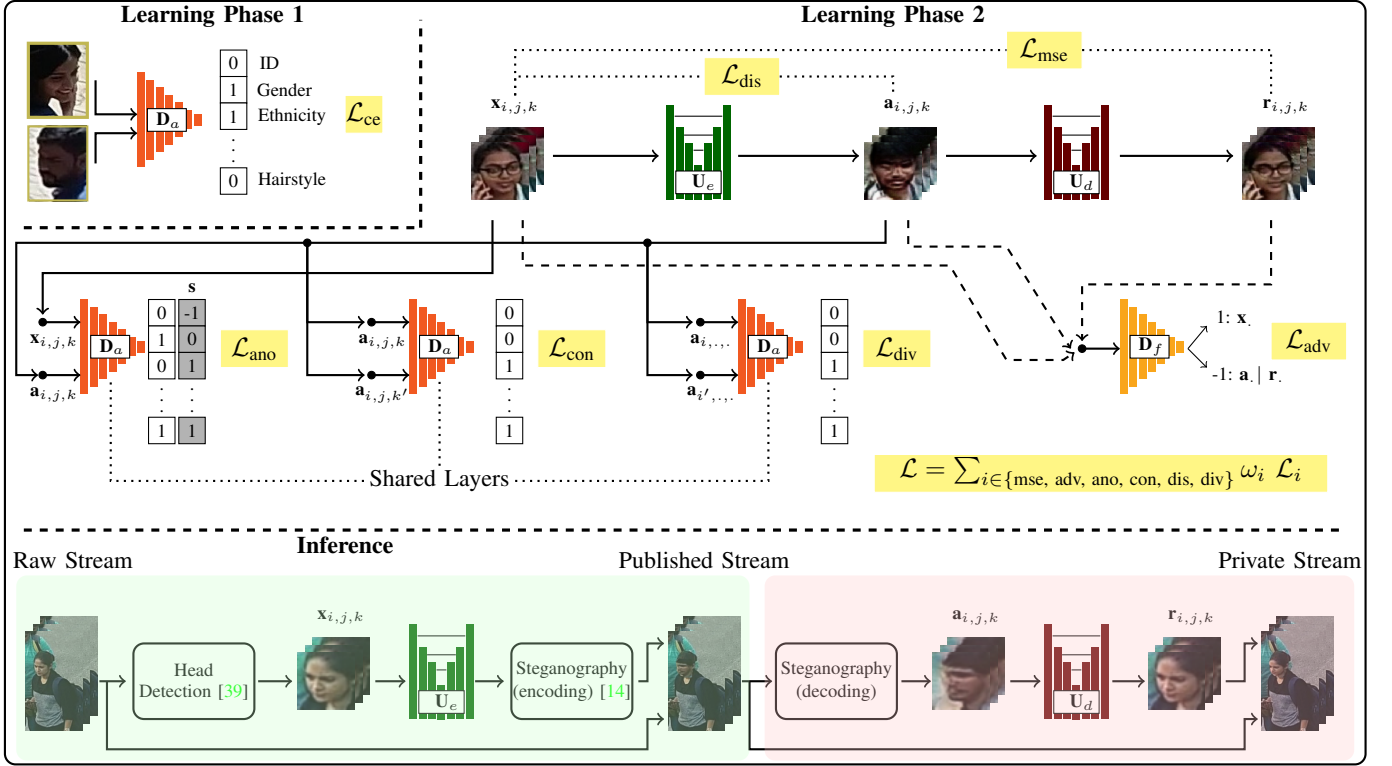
Learning Phase 1

$\mathbf{D}_a$

| 0 | ID |
|---|---|
| 1 | Gender |
| 1 | Ethnicity |
| ⋮ | |
| 0 | Hairstyle |

$\mathcal{L}_{\text{ce}}$

Learning Phase 2

$\mathcal{L}_{\text{mse}}$

$\mathcal{L}_{\text{dis}}$

$\mathbf{x}_{i,j,k}$

$\mathbf{U}_e$

$\mathbf{a}_{i,j,k}$

$\mathbf{U}_d$

$\mathbf{r}_{i,j,k}$

$\mathbf{x}_{i,j,k}$

$\mathbf{a}_{i,j,k}$

$\mathbf{D}_a$

| | s |
|---|---|
| 0 | -1 |
| 1 | 0 |
| 0 | 1 |
| ⋮ | ⋮ |
| 1 | 1 |

$\mathcal{L}_{\text{ano}}$

$\mathbf{a}_{i,j,k}$

$\mathbf{a}_{i,j,k'}$

$\mathbf{D}_a$

| 0 |
|---|
| 0 |
| 1 |
| ⋮ |
| 1 |

$\mathcal{L}_{\text{con}}$

$\mathbf{a}_{i,\cdot,\cdot}$

$\mathbf{a}_{i',\cdot,\cdot}$

$\mathbf{D}_a$

| 0 |
|---|
| 0 |
| 1 |
| ⋮ |
| 1 |

$\mathcal{L}_{\text{div}}$

$\mathbf{D}_f$

1: $\mathbf{x}_\cdot$

-1: $\mathbf{a}_\cdot$ | $\mathbf{r}_\cdot$

$\mathcal{L}_{\text{adv}}$

Shared Layers

$\mathcal{L} = \sum_{i\in\{\text{mse, adv, ano, con, dis, div}\}} \omega_i \ \mathcal{L}_i$

Inference

Raw Stream

Published Stream

Private Stream

Head Detection [39]

$\mathbf{x}_{i,j,k}$

$\mathbf{U}_e$

Steganography (encoding) [14]

Steganography (decoding)

$\mathbf{a}_{i,j,k}$

$\mathbf{U}_d$

$\mathbf{r}_{i,j,k}$